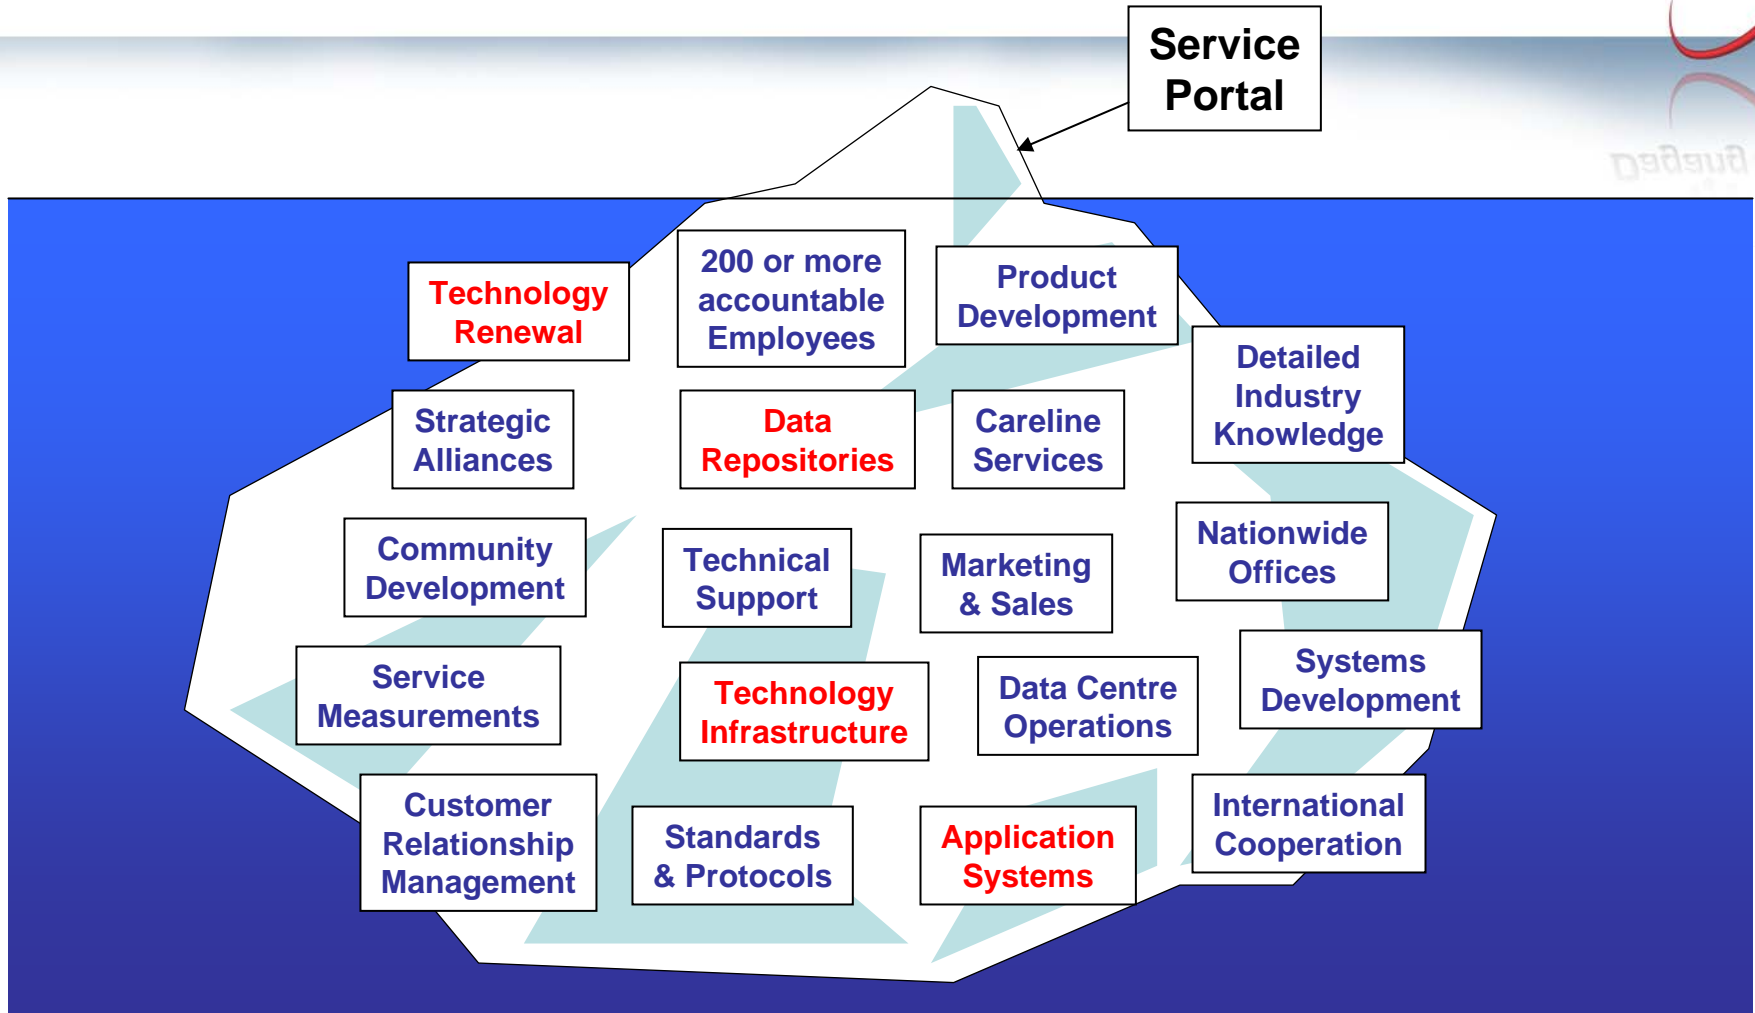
Service Portal

Dadaud

Technology Renewal

200 or more accountable Employees

Product Development

Detailed Industry Knowledge

Strategic Alliances

Data Repositories

Careline Services

Community Development

Technical Support

Marketing & Sales

Nationwide Offices

Service Measurements

Technology Infrastructure

Data Centre Operations

Systems Development

Customer Relationship Management

Standards & Protocols

Application Systems

International Cooperation